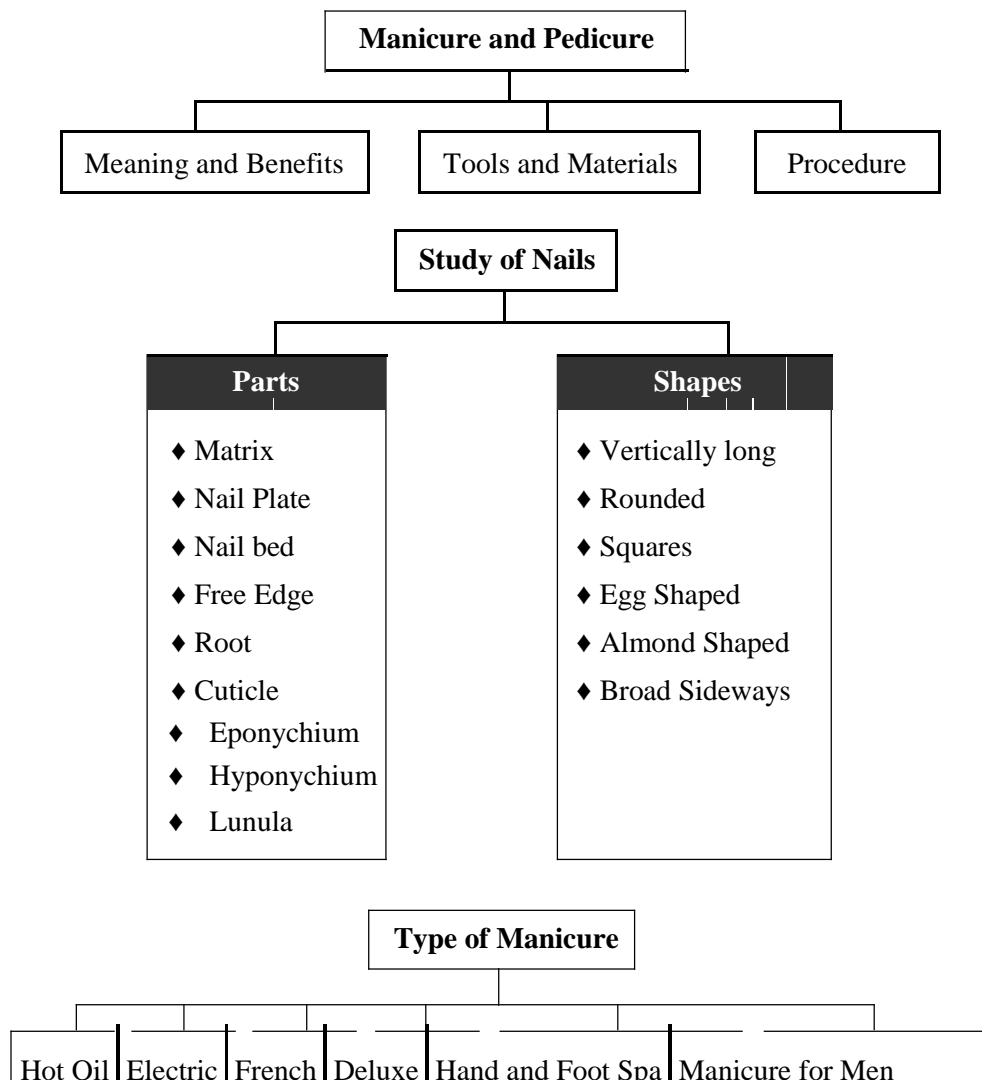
Manicure and Pedicure

Meaning and Benefits

Tools and Materials

Procedure

Study of Nails

Parts

♦ Matrix
♦ Nail Plate
♦ Nail bed
♦ Free Edge
♦ Root
♦ Cuticle
♦ Eponychium
♦ Hyponychium
♦ Lunula

Shapes

♦ Vertically long
♦ Rounded
♦ Squares
♦ Egg Shaped
♦ Almond Shaped
♦ Broad Sideways

Type of Manicure

Hot Oil

Electric

French

Deluxe

Hand and Foot Spa

Manicure for Men